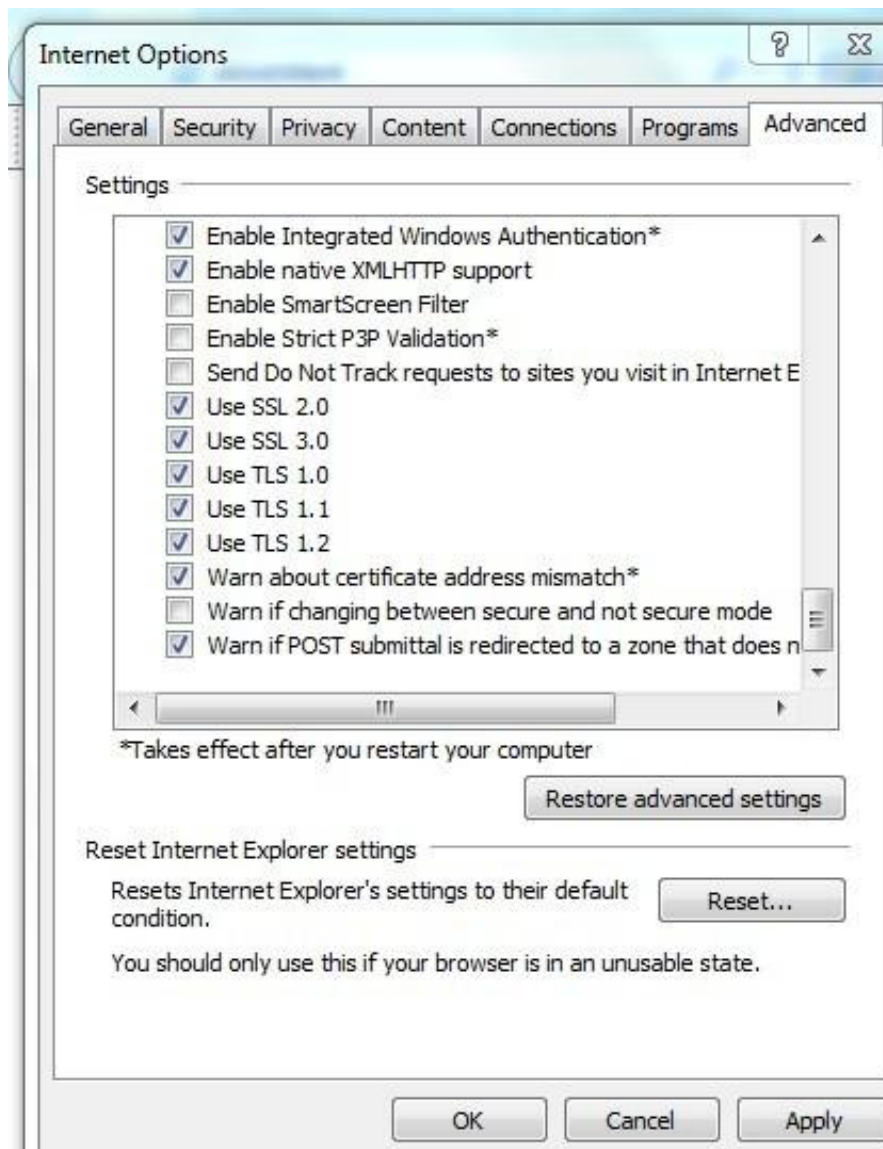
Internet Options

?

General | Security | Privacy | Content | Connections | Programs | Advanced

Settings

Enable Integrated Windows Authentication*
Enable native XMLHTTP support
Enable SmartScreen Filter
Enable Strict P3P Validation*
Send Do Not Track requests to sites you visit in Internet E
Use SSL 2.0
Use SSL 3.0
Use TLS 1.0
Use TLS 1.1
Use TLS 1.2
Warn about certificate address mismatch*
Warn if changing between secure and not secure mode
Warn if POST submittal is redirected to a zone that does n

*Takes effect after you restart your computer

Restore advanced settings

Reset Internet Explorer settings

Resets Internet Explorer's settings to their default condition.

Reset...

You should only use this if your browser is in an unusable state.

OK | Cancel | Apply